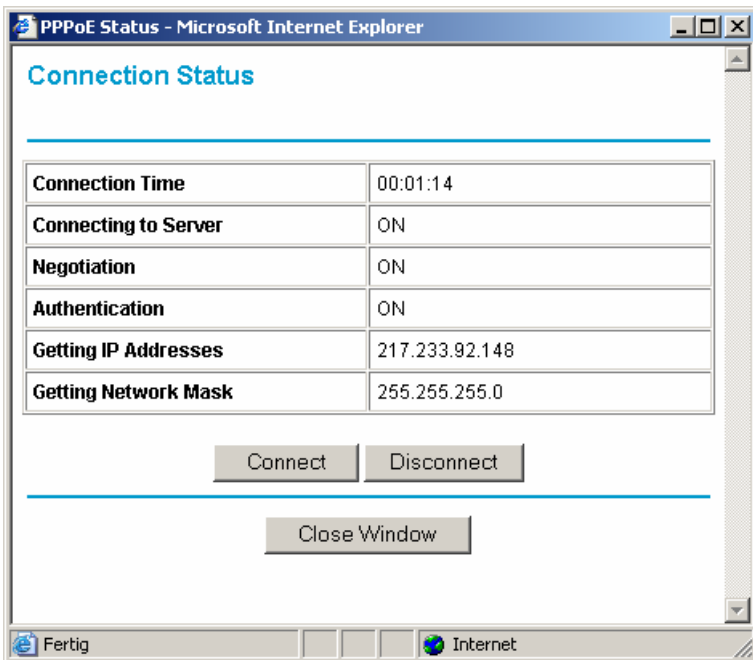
PPPoE Status - Microsoft Internet Explorer

Connection Status

| Connection Time | 00:01:14 |
|---|---|
| Connecting to Server | ON |
| Negotiation | ON |
| Authentication | ON |
| Getting IP Addresses | 217.233.92.148 |
| Getting Network Mask | 255.255.255.0 |

Connect Disconnect

Close Window

Fertig Internet